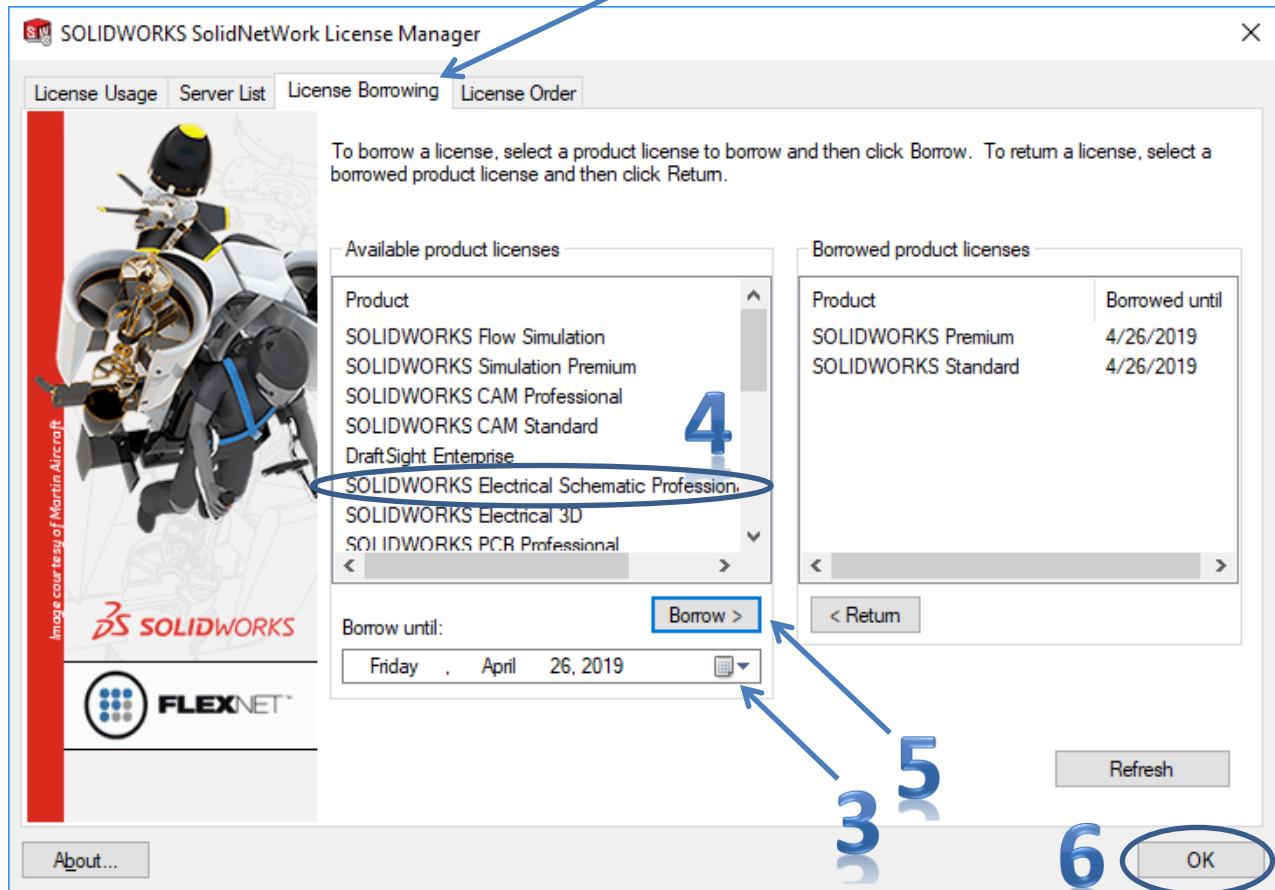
SOLIDWORKS SolidNetWork License Manager

License Usage | Server List | License Borrowing | License Order

To borrow a license, select a product license to borrow and then click Borrow. To return a license, select a borrowed product license and then click Return.

Available product licenses

Product
SOLIDWORKS Flow Simulation
SOLIDWORKS Simulation Premium
SOLIDWORKS CAM Professional
SOLIDWORKS CAM Standard
DraftSight Enterprise
SOLIDWORKS Electrical Schematic Professiona
SOLIDWORKS Electrical 3D
SOLIDWORKS PCB Professional

4

Borrowed product licenses

| Product | Borrowed until |
|---|---|
| SOLIDWORKS Premium | 4/26/2019 |
| SOLIDWORKS Standard | 4/26/2019 |

Borrow until:
Friday , April 26, 2019

Borrow >

< Return

Refresh

5

3

Image courtesy of Martin Aircraft

SOLIDWORKS

FLEXNET

About...

6

OK